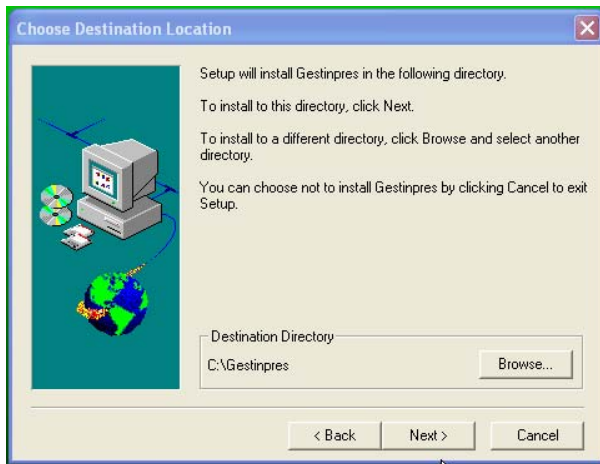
Choose Destination Location

Setup will install Gestinpres in the following directory.

To install to this directory, click Next.

To install to a different directory, click Browse and select another directory.

You can choose not to install Gestinpres by clicking Cancel to exit Setup.

Destination Directory

C:\Gestinpres

Browse...

< Back

Next >

Cancel